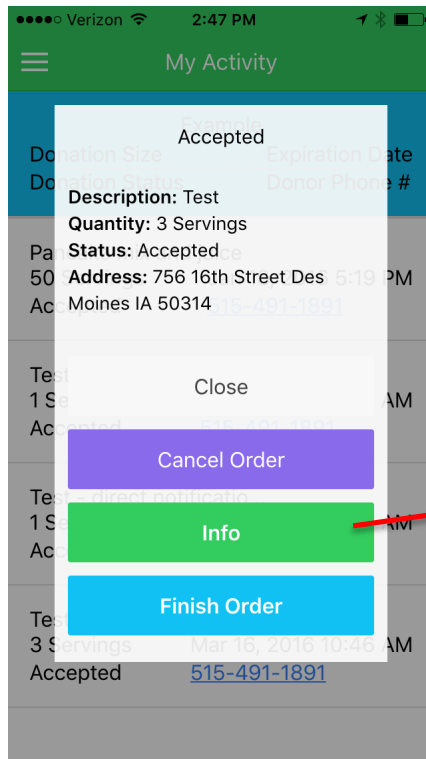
●●●●○ Verizon 2:47 PM

My Activity

Example
Donation Size Expiration Date
Donation Status Donor Phone #

Accepted

**Description:** Test
**Quantity:** 3 Servings
**Status:** Accepted
**Address:** 756 16th Street Des Moines IA 50314

Close

Cancel Order

Info

Finish Order

Pa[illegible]ce
50 S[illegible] 5:19 PM
Accepted 515-491-1891

Test
1 Se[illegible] AM
Accepted 515-491-1891

Test - direct notificatio
1 Se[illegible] AM
Acc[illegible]

Test
3 Servings Mar 16, 2016 10:46 AM
Accepted 515-491-1891